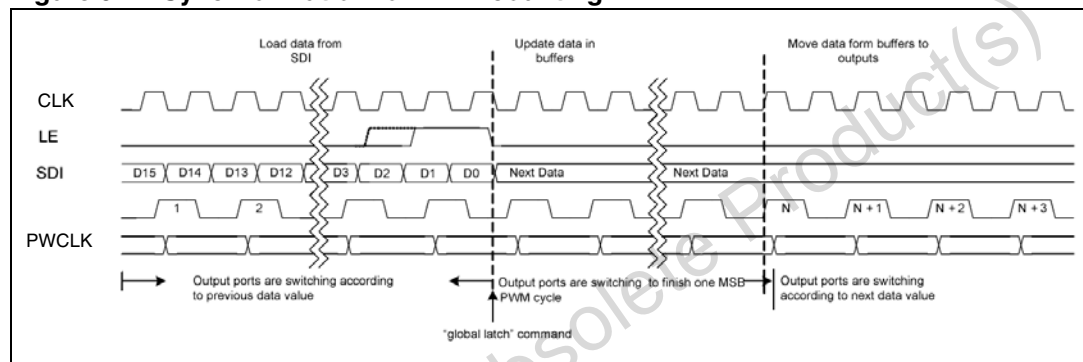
Figure 5. Synchronization for PWM counting

Load data from SDI

Update data in buffers

Move data form buffers to outputs

CLK

LE

SDI

D15 D14 D13 D12 D3 D2 D1 D0 Next Data Next Data

1 2 N N + 1 N + 2 N + 3

PWCLK

Output ports are switching according to previous data value

Output ports are switching to finish one MSB PWM cycle

Output ports are switching according to next data value

"global latch" command

Obsolete Product(s)